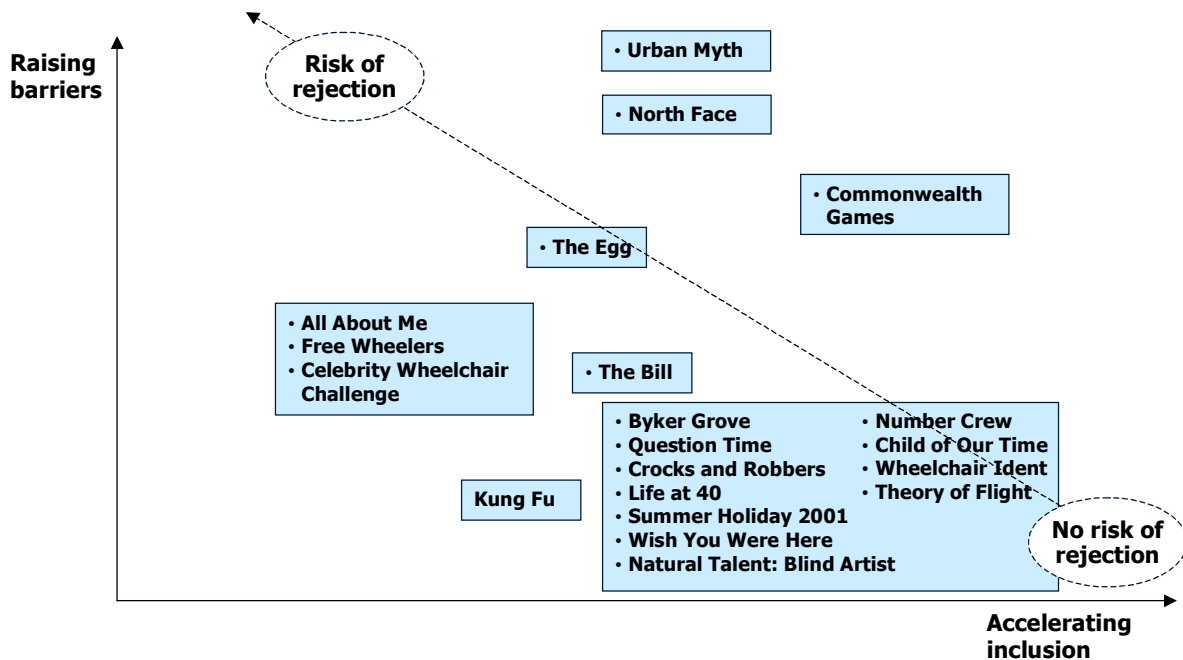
Raising barriers

Risk of rejection

• Urban Myth

• North Face

• Commonwealth Games

• The Egg

• All About Me
• Free Wheelers
• Celebrity Wheelchair Challenge

• The Bill

• Byker Grove
• Question Time
• Crocks and Robbers
• Life at 40
• Summer Holiday 2001
• Wish You Were Here
• Natural Talent: Blind Artist

• Number Crew
• Child of Our Time
• Wheelchair Ident
• Theory of Flight

Kung Fu

No risk of rejection

Accelerating inclusion